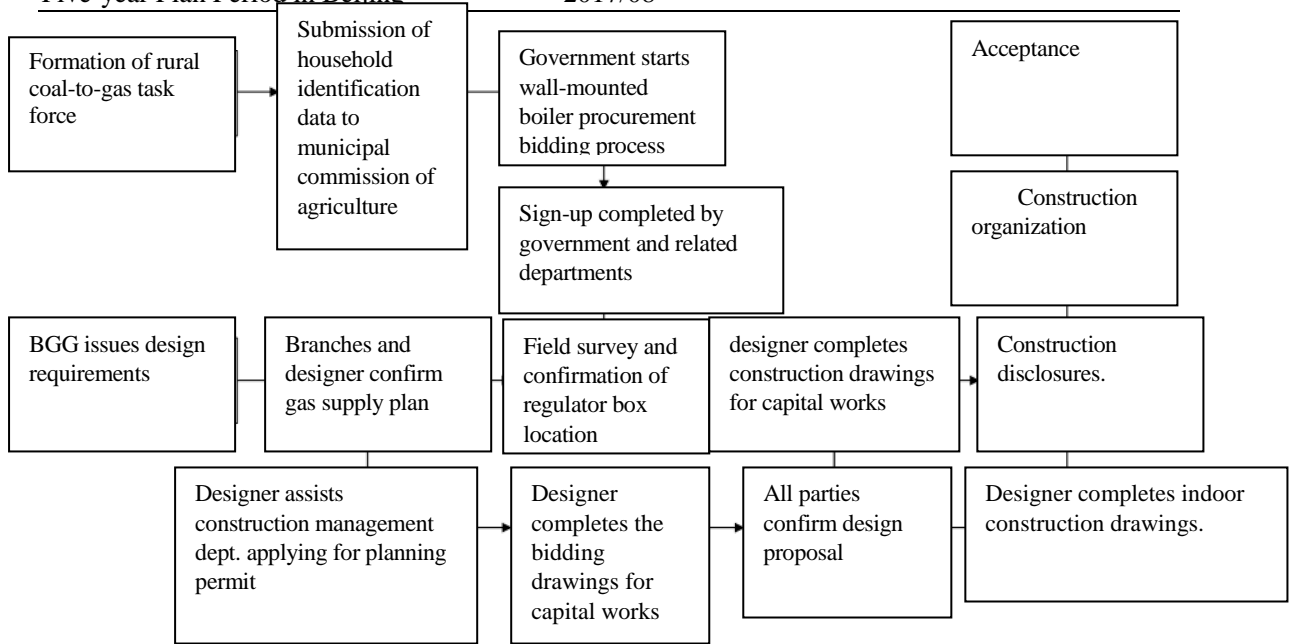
Five-year Plan Period in Beijing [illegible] 2017/08

Formation of rural coal-to-gas task force

Submission of household identification data to municipal commission of agriculture

Government starts wall-mounted boiler procurement bidding process

Acceptance

Sign-up completed by government and related departments

Construction organization

BGG issues design requirements

Branches and designer confirm gas supply plan

Field survey and confirmation of regulator box location

designer completes construction drawings for capital works

Construction disclosures.

Designer assists construction management dept. applying for planning permit

Designer completes the bidding drawings for capital works

All parties confirm design proposal

Designer completes indoor construction drawings.